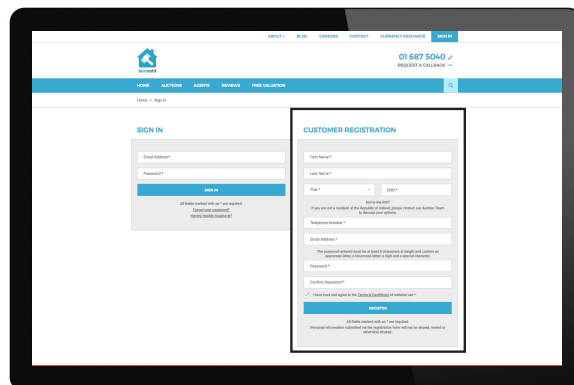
ABOUT BLOG CAREERS CONTACT CURRENCY EXCHANGE SIGN IN

01 687 5040
REQUEST A CALLBACK

iamsold

HOME AUCTIONS AGENTS REVIEWS FREE VALUATION

Home > Sign In

SIGN IN

Email Address*

Password *

SIGN IN

All fields marked with an * are required
Forgot your password?
Having trouble logging in?

CUSTOMER REGISTRATION

First Name *

Last Name *

Title *

DOD *

Not in the ROI?
If you are not a resident of the Republic of Ireland, please contact our Auction Team to discuss your options.

Telephone Number *

Email Address *

The password entered must be at least 8 characters in length and contain an uppercase letter, a lowercase letter, a digit and a special character.

Password *

Confirm Password *

I have read and agree to the Terms & Conditions of website use *

REGISTER

All fields marked with an * are required.
Personal information submitted via the registration form will not be shared, traded or otherwise abused.